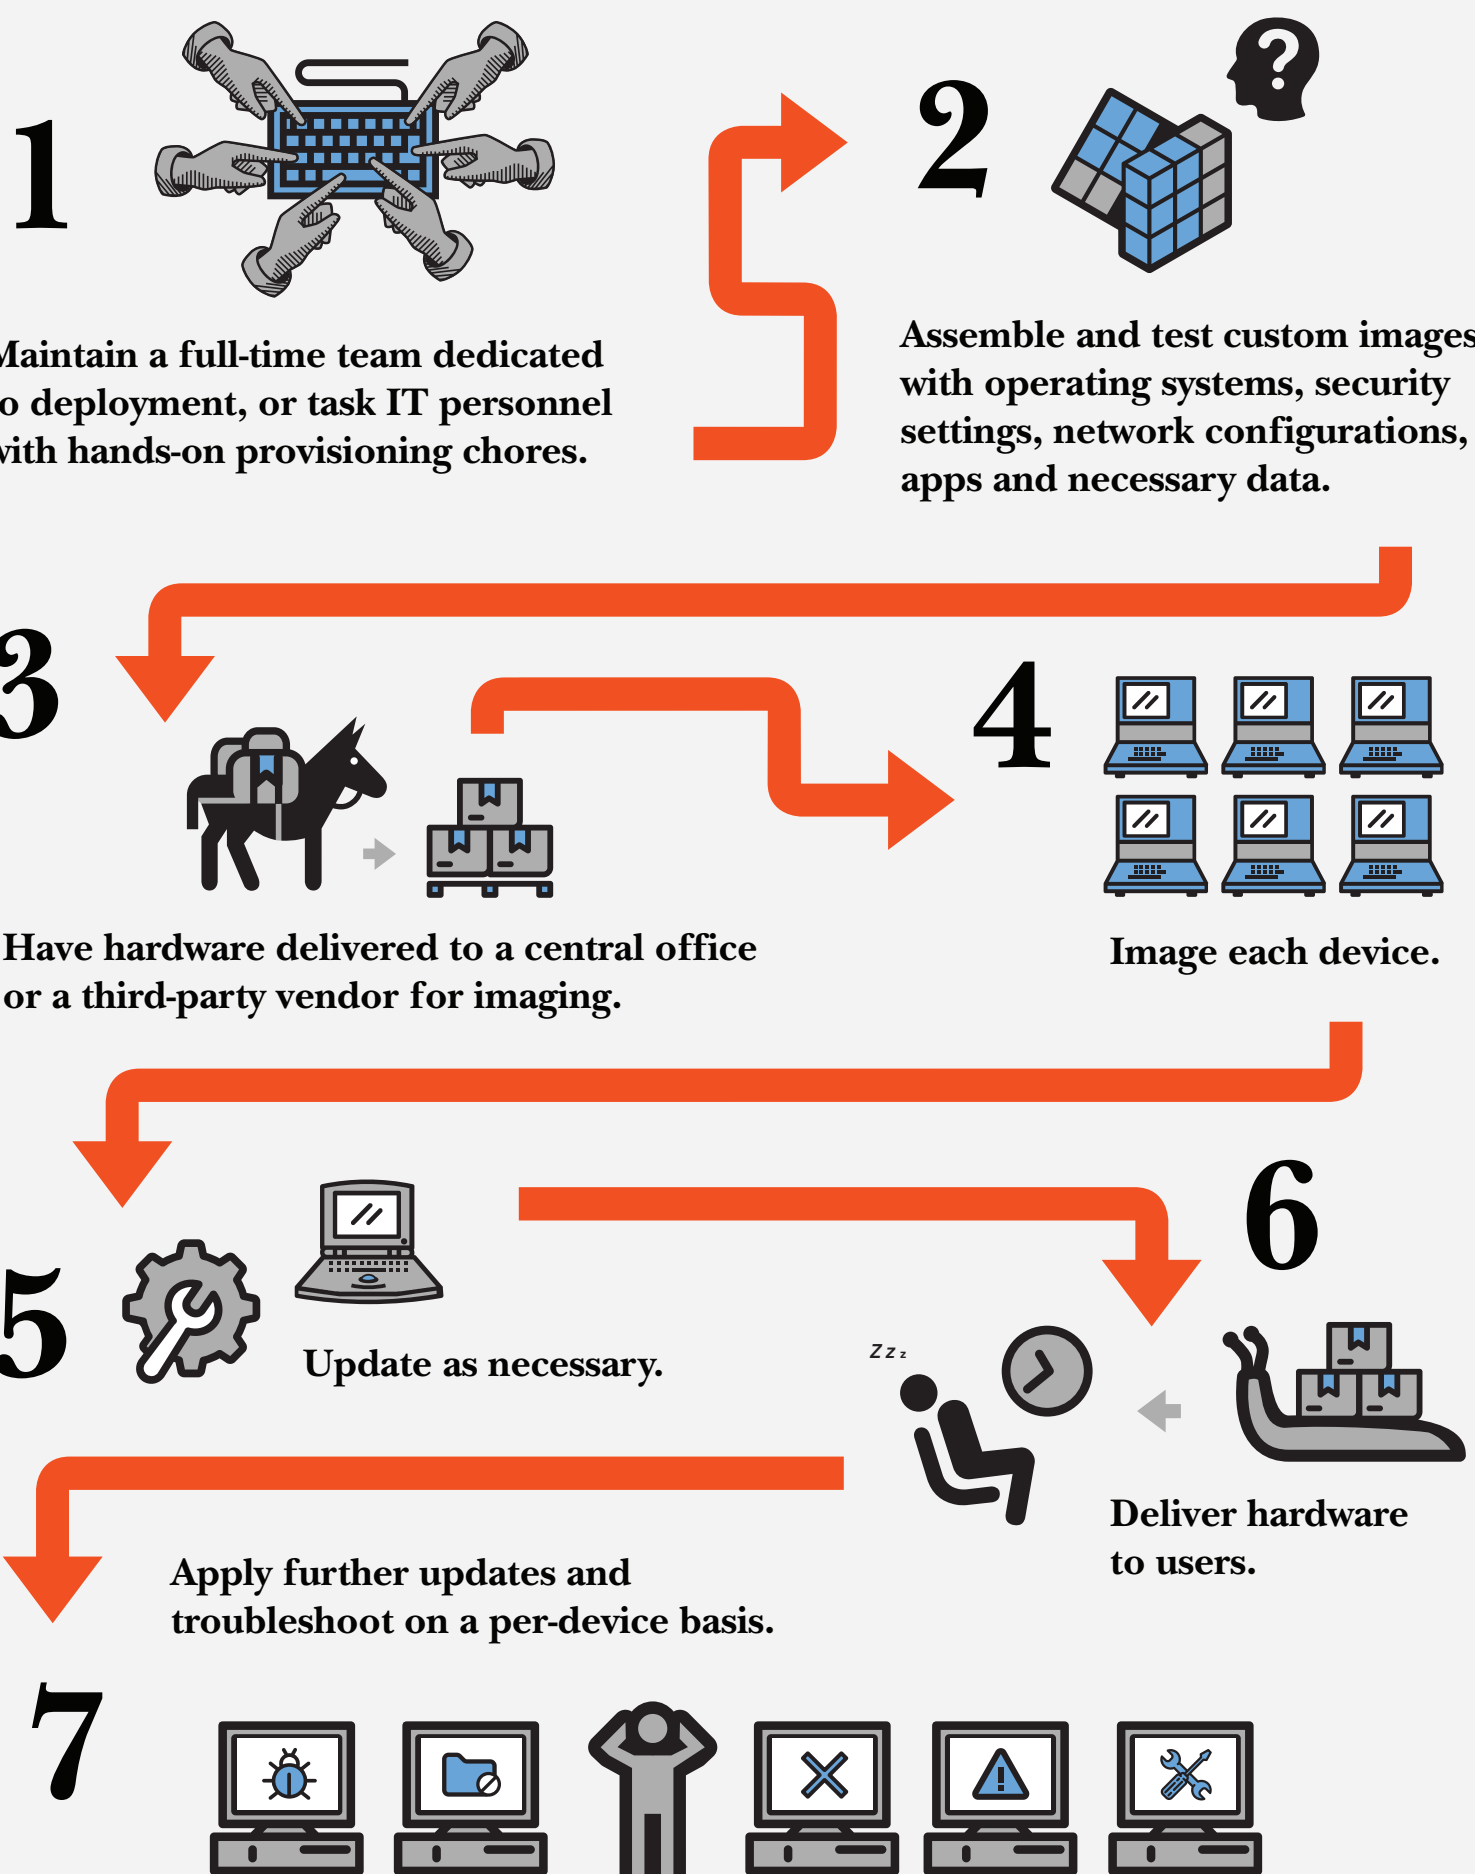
1

Maintain a full-time team dedicated o deployment, or task IT personnel vith hands-on provisioning chores.

2

Assemble and test custom images with operating systems, security settings, network configurations, apps and necessary data.

3

Have hardware delivered to a central office or a third-party vendor for imaging.

4

Image each device.

5

Update as necessary.

6

Zzz

Deliver hardware to users.

Apply further updates and troubleshoot on a per-device basis.

7